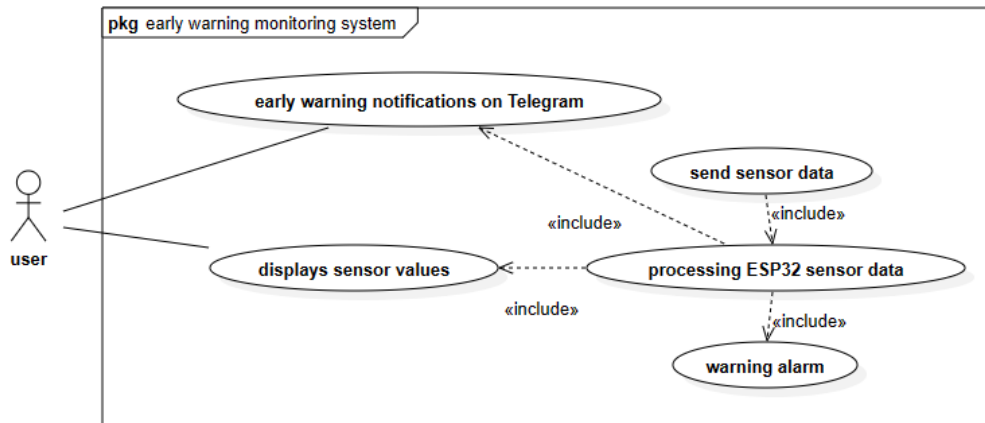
pkg early warning monitoring system

early warning notifications on Telegram

send sensor data

«include»

«include»

user

displays sensor values

processing ESP32 sensor data

«include»

«include»

warning alarm